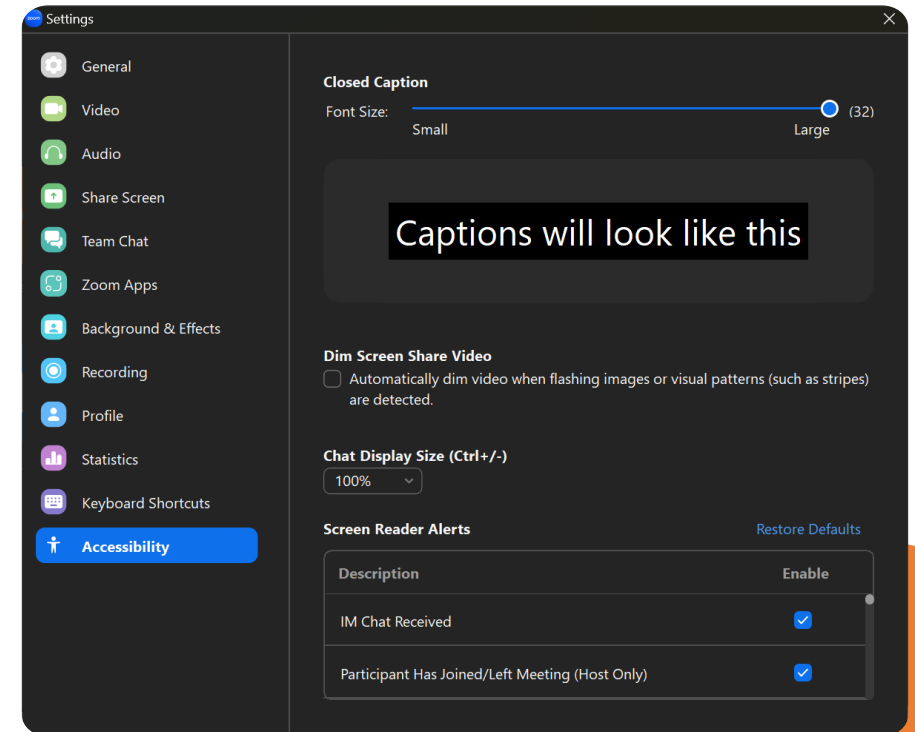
zoom Settings

General
Video
Audio
Share Screen
Team Chat
Zoom Apps
Background & Effects
Recording
Profile
Statistics
Keyboard Shortcuts
Accessibility

Closed Caption
Font Size: (32)
Small Large

Captions will look like this

Dim Screen Share Video
Automatically dim video when flashing images or visual patterns (such as stripes) are detected.

Chat Display Size (Ctrl+/-)
100%

Screen Reader Alerts
Restore Defaults

| Description | Enable |
|---|---|
| IM Chat Received | ✓ |
| Participant Has Joined/Left Meeting (Host Only) | ✓ |